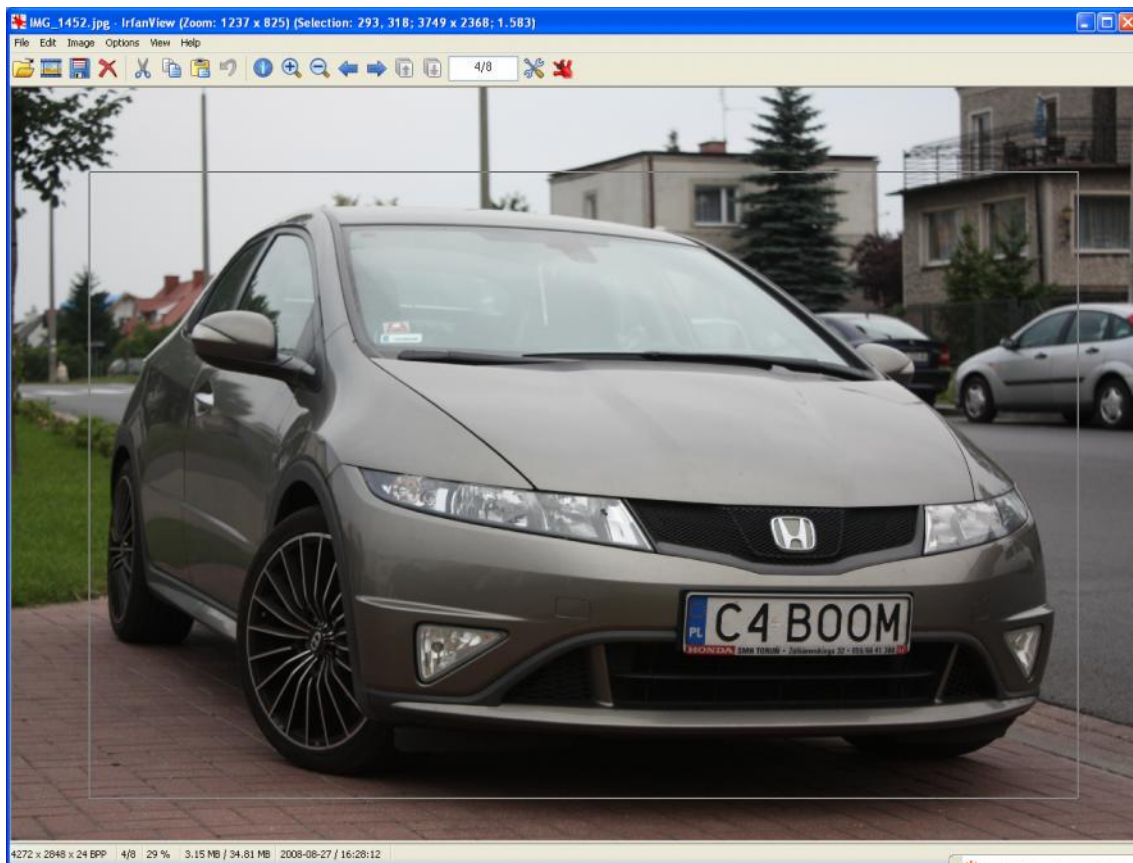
IMG_1452.jpg - IrfanView (Zoom: 1237 x 825) (Selection: 293, 318; 3749 x 2368; 1.583)

File Edit Image Options View Help

4/8

PL C4 BOOM

HONDA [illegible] TORUŃ • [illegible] 32 • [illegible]

4272 x 2848 x 24 BPP 4/8 29 % 3.15 MB / 34.81 MB 2008-08-27 / 16:28:12